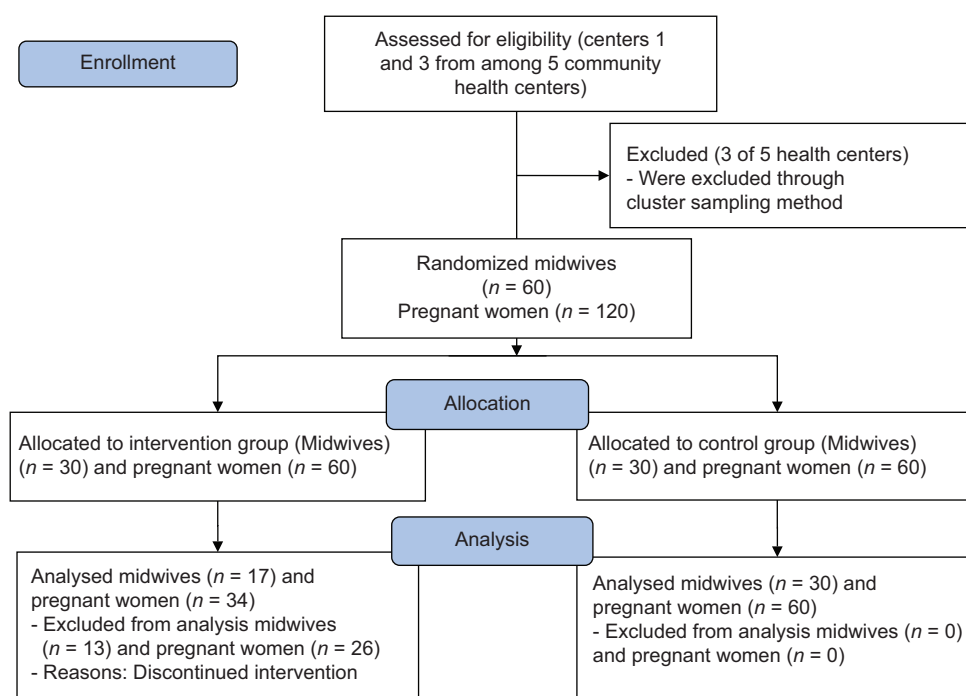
Enrollment

Assessed for eligibility (centers 1 and 3 from among 5 community health centers)

Excluded (3 of 5 health centers)
- Were excluded through cluster sampling method

Randomized midwives ($n$ = 60)
Pregnant women ($n$ = 120)

Allocation

Allocated to intervention group (Midwives) ($n$ = 30) and pregnant women ($n$ = 60)

Allocated to control group (Midwives) ($n$ = 30) and pregnant women ($n$ = 60)

Analysis

Analysed midwives ($n$ = 17) and pregnant women ($n$ = 34)
- Excluded from analysis midwives ($n$ = 13) and pregnant women ($n$ = 26)
- Reasons: Discontinued intervention

Analysed midwives ($n$ = 30) and pregnant women ($n$ = 60)
- Excluded from analysis midwives ($n$ = 0) and pregnant women ($n$ = 0)